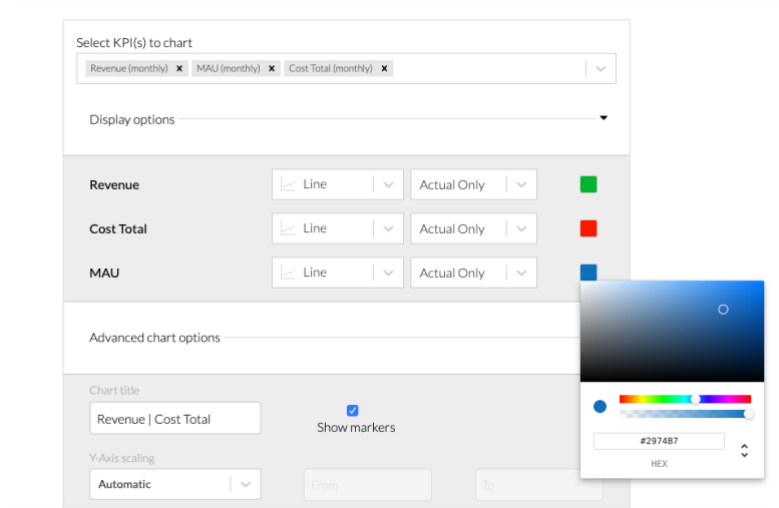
Select KPI(s) to chart

Revenue (monthly) ×  MAU (monthly) ×  Cost Total (monthly) ×

Display options

Revenue  Line  Actual Only

Cost Total  Line  Actual Only

MAU  Line  Actual Only

Advanced chart options

Chart title

Revenue | Cost Total

Show markers

Y-Axis scaling

Automatic

From

To

#2974B7

HEX